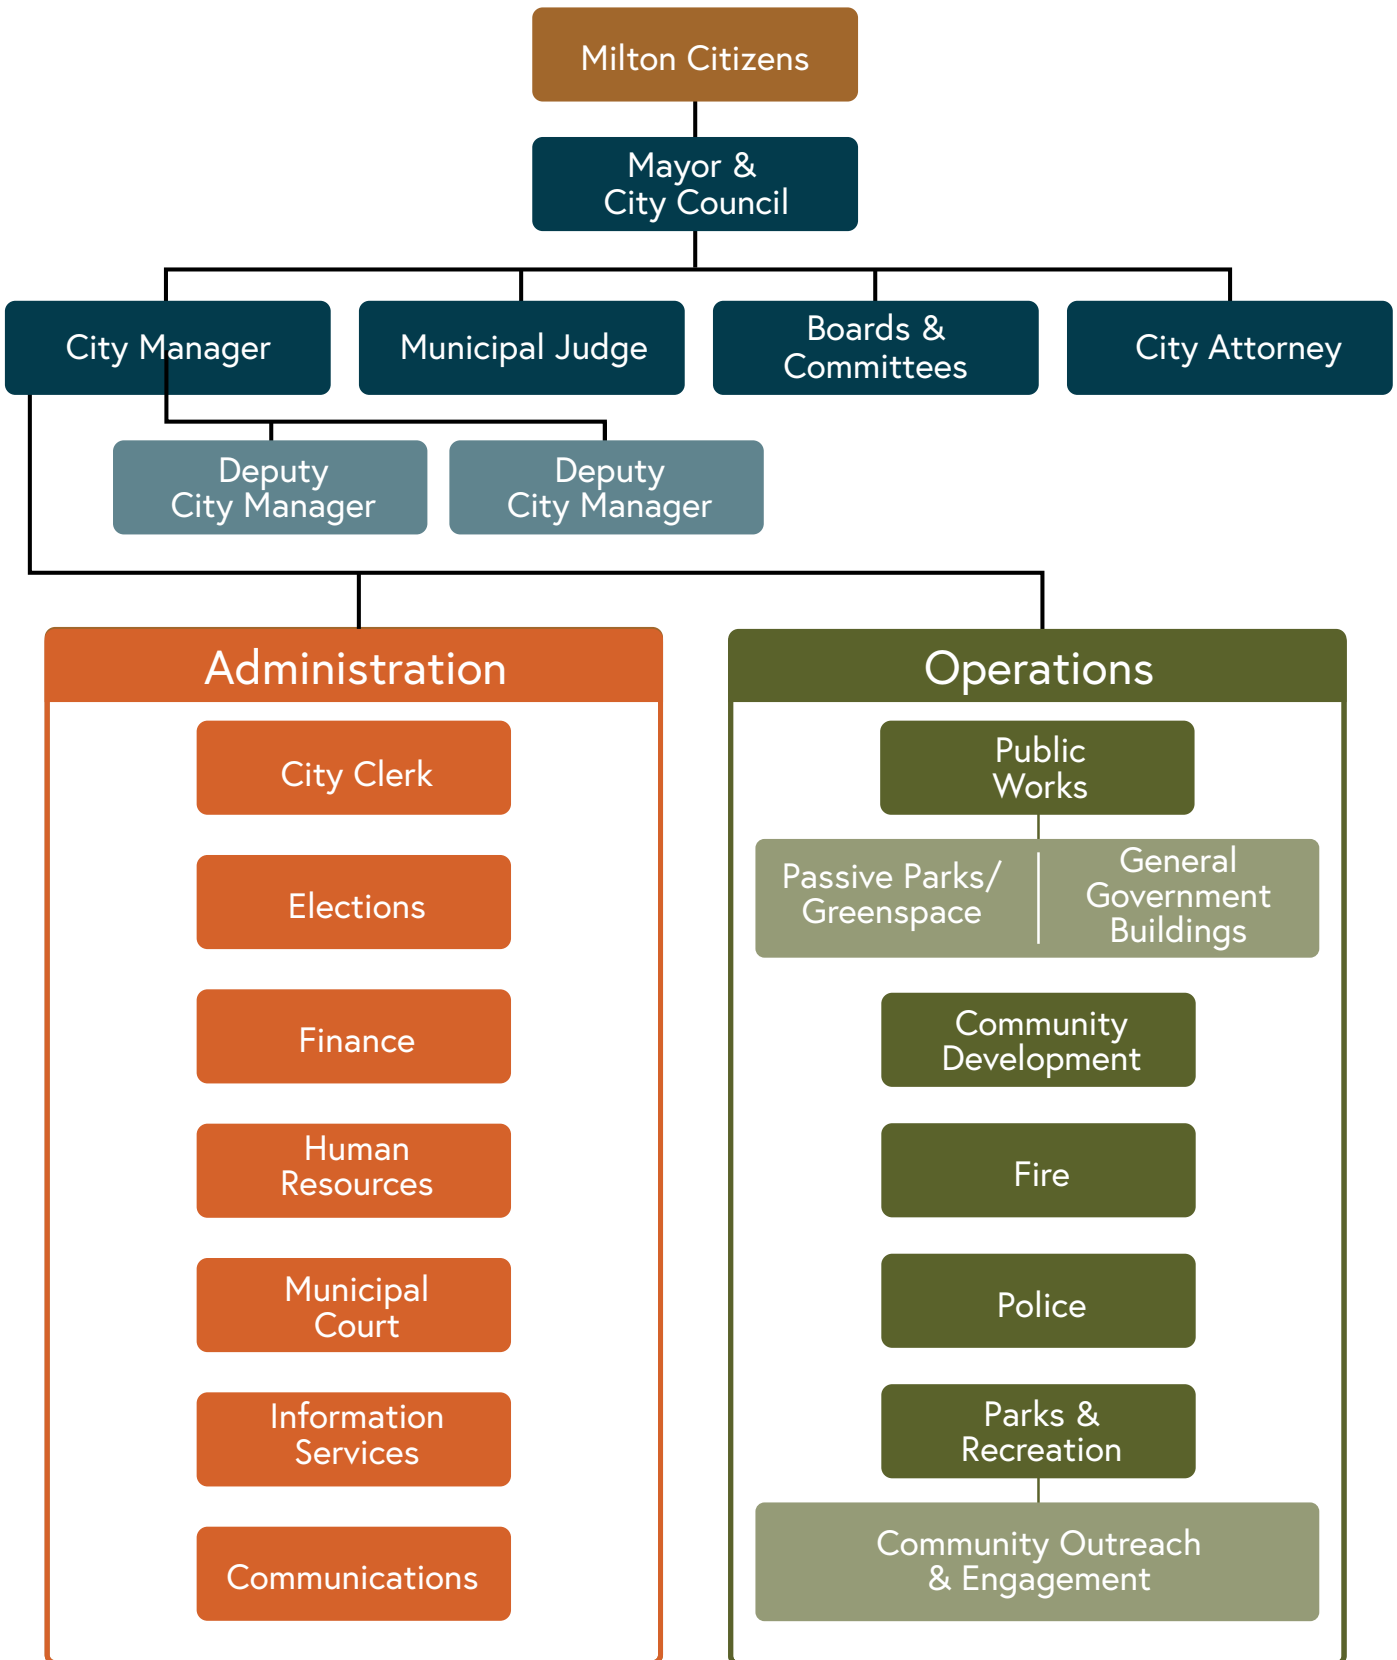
Milton Citizens

Mayor & City Council

City Manager

Municipal Judge

Boards & Committees

City Attorney

Deputy City Manager

Deputy City Manager

Administration

City Clerk

Elections

Finance

Human Resources

Municipal Court

Information Services

Communications

Operations

Public Works

Passive Parks/ Greenspace

General Government Buildings

Community Development

Fire

Police

Parks & Recreation

Community Outreach & Engagement